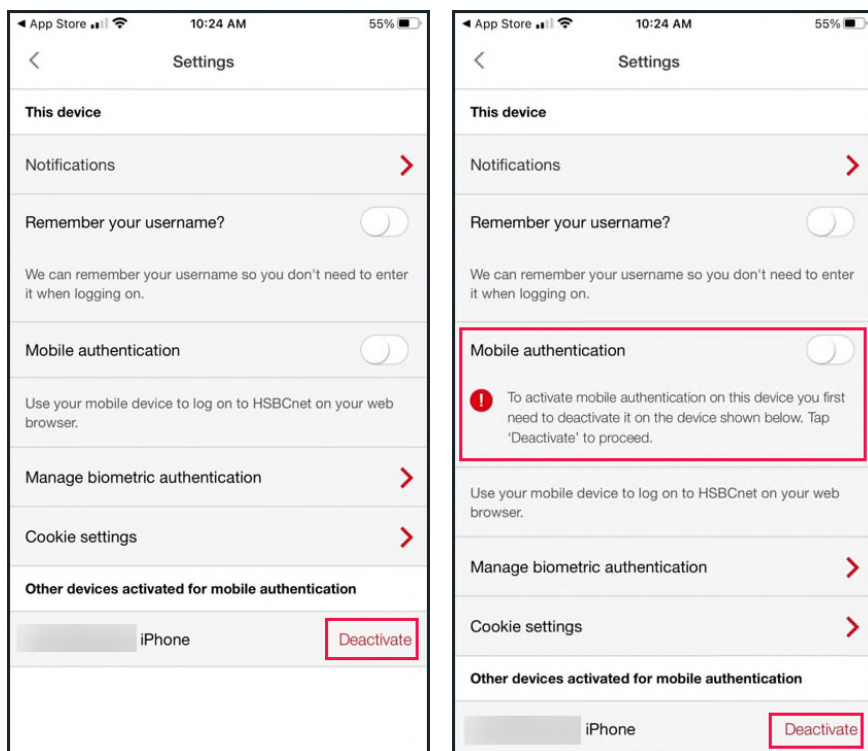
◀ App Store 10:24 AM 55%

Settings

This device

Notifications

Remember your username?

We can remember your username so you don't need to enter it when logging on.

Mobile authentication

Use your mobile device to log on to HSBCnet on your web browser.

Manage biometric authentication

Cookie settings

Other devices activated for mobile authentication

iPhone Deactivate

◀ App Store 10:24 AM 55%

Settings

This device

Notifications

Remember your username?

We can remember your username so you don't need to enter it when logging on.

Mobile authentication

To activate mobile authentication on this device you first need to deactivate it on the device shown below. Tap 'Deactivate' to proceed.

Use your mobile device to log on to HSBCnet on your web browser.

Manage biometric authentication

Cookie settings

Other devices activated for mobile authentication

iPhone Deactivate